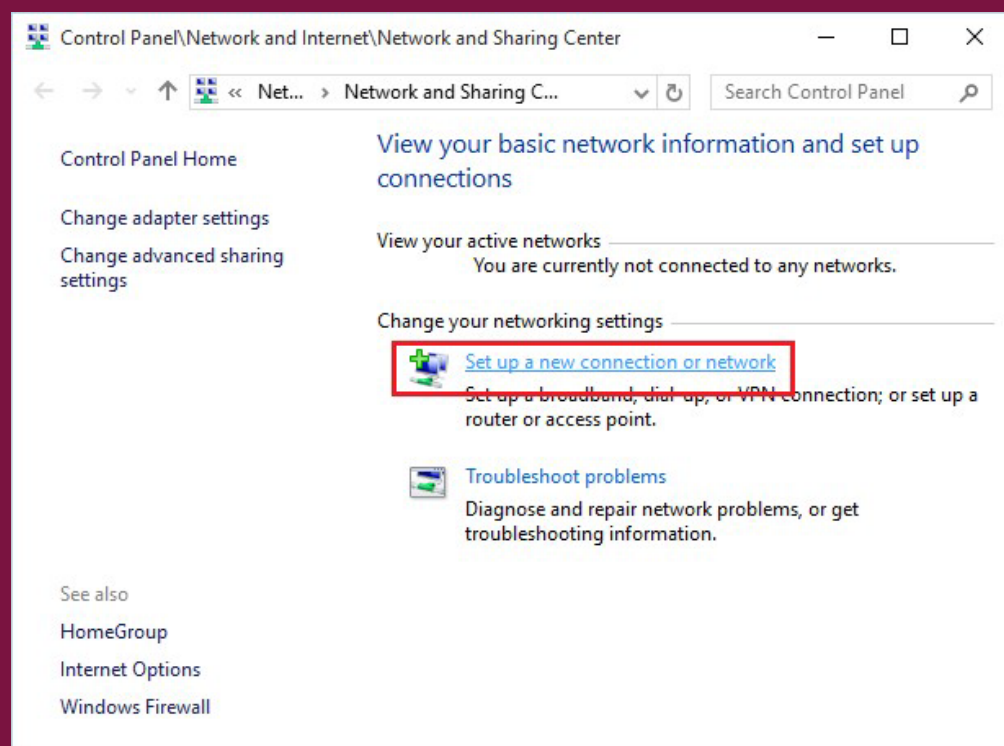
Control Panel\Network and Internet\Network and Sharing Center

« Net... › Network and Sharing C...

Search Control Panel

Control Panel Home

Change adapter settings

Change advanced sharing settings

View your basic network information and set up connections

View your active networks

You are currently not connected to any networks.

Change your networking settings

Set up a new connection or network

Set up a broadband, dial-up, or VPN connection; or set up a router or access point.

Troubleshoot problems

Diagnose and repair network problems, or get troubleshooting information.

See also

HomeGroup

Internet Options

Windows Firewall